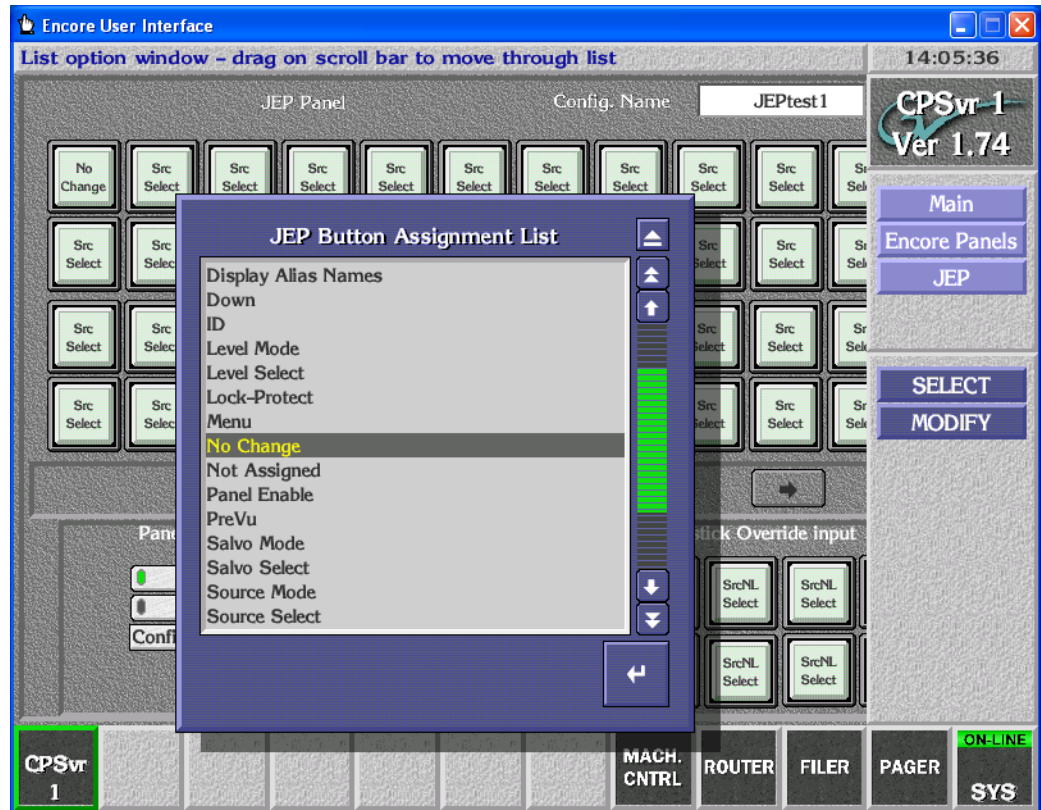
Encore User Interface

List option window – drag on scroll bar to move through list

14:05:36

JEP Panel

Config. Name

JEPtest1

CPSvr 1
Ver 1.74

No Change

Src Select

Src Select

Src Select

Src Select

Src Select

Src Select

Src Select

Src Select

Src Select

Src Sel

Src Select

Src Sele

Src elect

Src Select

Src Sel

Src Select

Src Sele

Src elect

Src Select

Src Sel

Src Select

Src Sele

Src elect

Src Select

Src Sel

Main

Encore Panels

JEP

SELECT

MODIFY

JEP Button Assignment List

Display Alias Names
Down
ID
Level Mode
Level Select
Lock-Protect
Menu
No Change
Not Assigned
Panel Enable
PreVu
Salvo Mode
Salvo Select
Source Mode
Source Select

Pane

Confi

stick Override input

SrcNL Select

SrcNL Select

SrcNL Select

SrcNL Select

CPSvr 1

MACH. CNTRL

ROUTER

FILER

PAGER

ON-LINE

SYS